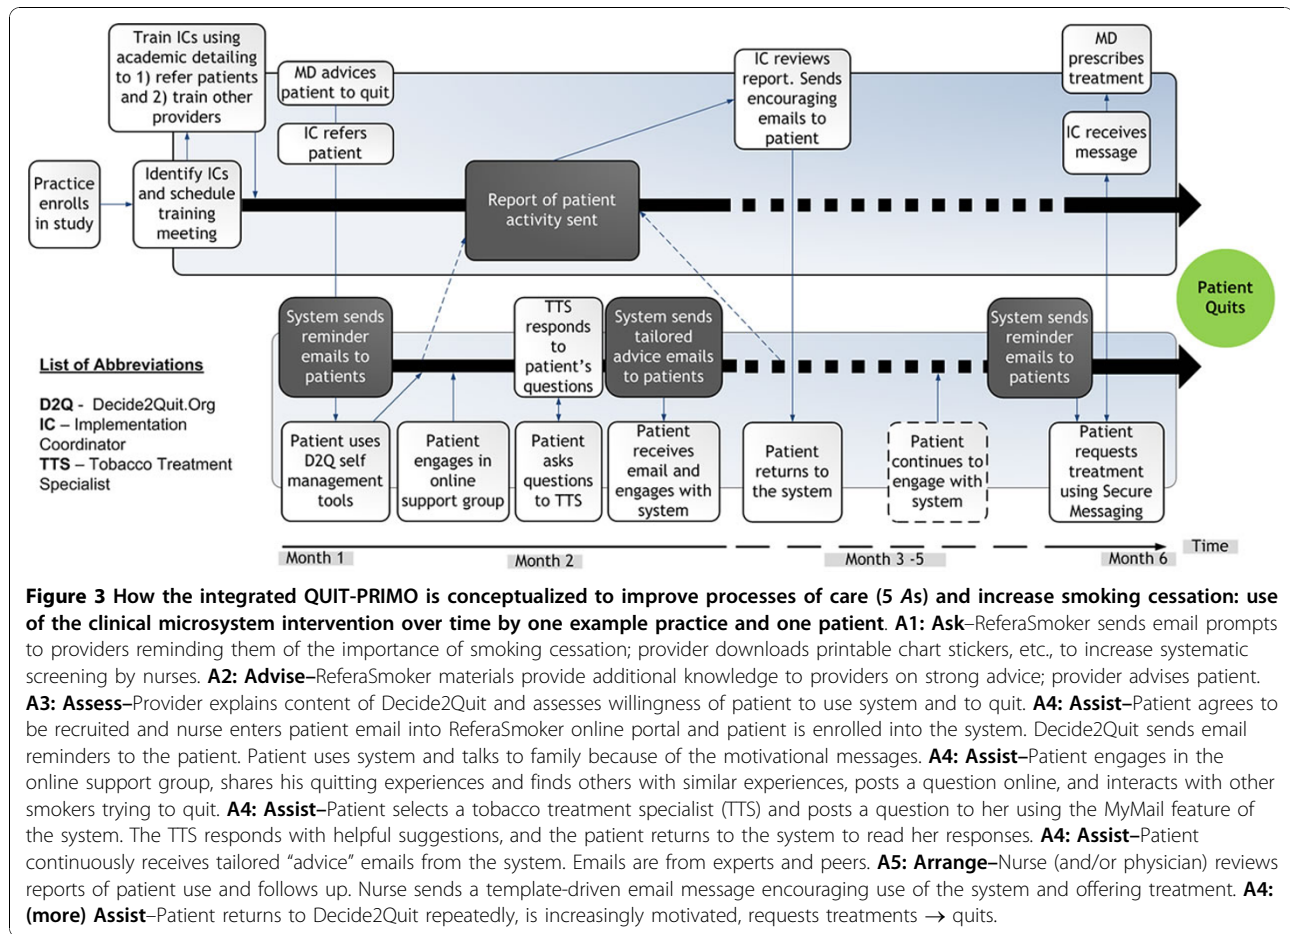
Train ICs using academic detailing to 1) refer patients and 2) train other providers

MD advices patient to quit

IC refers patient

IC reviews report. Sends encouraging emails to patient

MD prescribes treatment

IC receives message

Practice enrolls in study

Identify ICs and schedule training meeting

Report of patient activity sent

Patient Quits

System sends reminder emails to patients

TTS responds to patient's questions

System sends tailored advice emails to patients

System sends reminder emails to patients

List of Abbreviations

D2Q - Decide2Quit.Org
IC – Implementation Coordinator
TTS – Tobacco Treatment Specialist

Patient uses D2Q self management tools

Patient engages in online support group

Patient asks questions to TTS

Patient receives email and engages with system

Patient returns to the system

Patient continues to engage with system

Patient requests treatment using Secure Messaging

Month 1

Month 2

Month 3 -5

Month 6

Time

**Figure 3 How the integrated QUIT-PRIMO is conceptualized to improve processes of care (5 *A*s) and increase smoking cessation: use of the clinical microsystem intervention over time by one example practice and one patient**. **A1: Ask**–ReferaSmoker sends email prompts to providers reminding them of the importance of smoking cessation; provider downloads printable chart stickers, etc., to increase systematic screening by nurses. **A2: Advise**–ReferaSmoker materials provide additional knowledge to providers on strong advice; provider advises patient. **A3: Assess**–Provider explains content of Decide2Quit and assesses willingness of patient to use system and to quit. **A4: Assist**–Patient agrees to be recruited and nurse enters patient email into ReferaSmoker online portal and patient is enrolled into the system. Decide2Quit sends email reminders to the patient. Patient uses system and talks to family because of the motivational messages. **A4: Assist**–Patient engages in the online support group, shares his quitting experiences and finds others with similar experiences, posts a question online, and interacts with other smokers trying to quit. **A4: Assist**–Patient selects a tobacco treatment specialist (TTS) and posts a question to her using the MyMail feature of the system. The TTS responds with helpful suggestions, and the patient returns to the system to read her responses. **A4: Assist**–Patient continuously receives tailored "advice" emails from the system. Emails are from experts and peers. **A5: Arrange**–Nurse (and/or physician) reviews reports of patient use and follows up. Nurse sends a template-driven email message encouraging use of the system and offering treatment. **A4: (more) Assist**–Patient returns to Decide2Quit repeatedly, is increasingly motivated, requests treatments $\rightarrow$ quits.